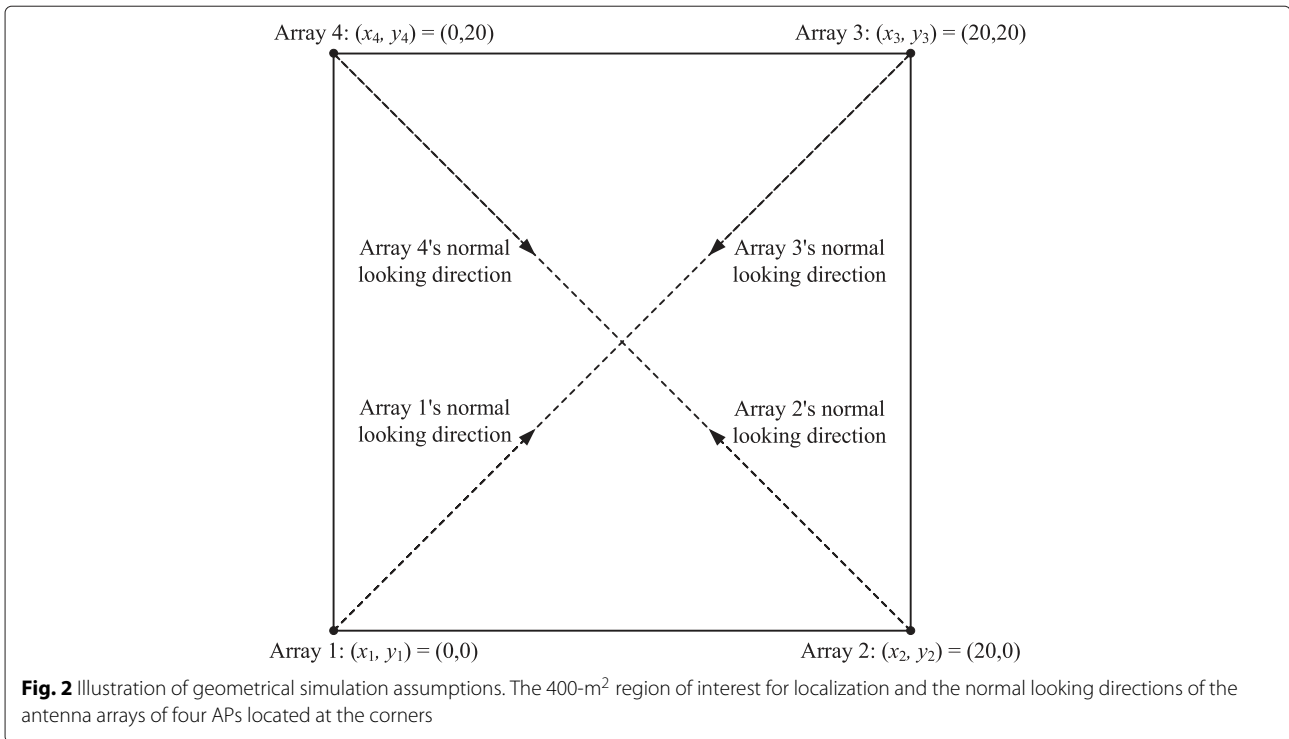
Array 4: $(x_4, y_4) = (0,20)$

Array 3: $(x_3, y_3) = (20,20)$

Array 4's normal looking direction

Array 3's normal looking direction

Array 1's normal looking direction

Array 2's normal looking direction

Array 1: $(x_1, y_1) = (0,0)$

Array 2: $(x_2, y_2) = (20,0)$

**Fig. 2** Illustration of geometrical simulation assumptions. The 400-m$^2$ region of interest for localization and the normal looking directions of the antenna arrays of four APs located at the corners